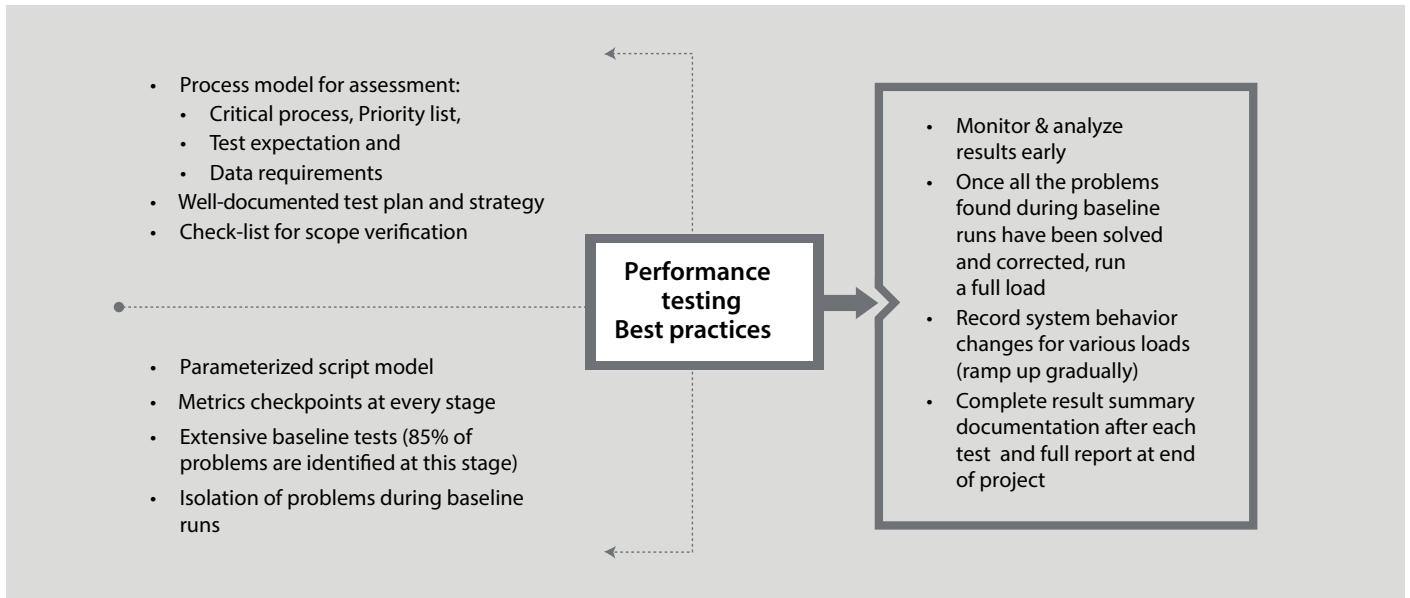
- Process model for assessment:
  - Critical process, Priority list,
  - Test expectation and
  - Data requirements
- Well-documented test plan and strategy
- Check-list for scope verification

- Parameterized script model
- Metrics checkpoints at every stage
- Extensive baseline tests (85% of problems are identified at this stage)
- Isolation of problems during baseline runs

Performance testing Best practices

- Monitor & analyze results early
- Once all the problems found during baseline runs have been solved and corrected, run a full load
- Record system behavior changes for various loads (ramp up gradually)
- Complete result summary documentation after each test and full report at end of project